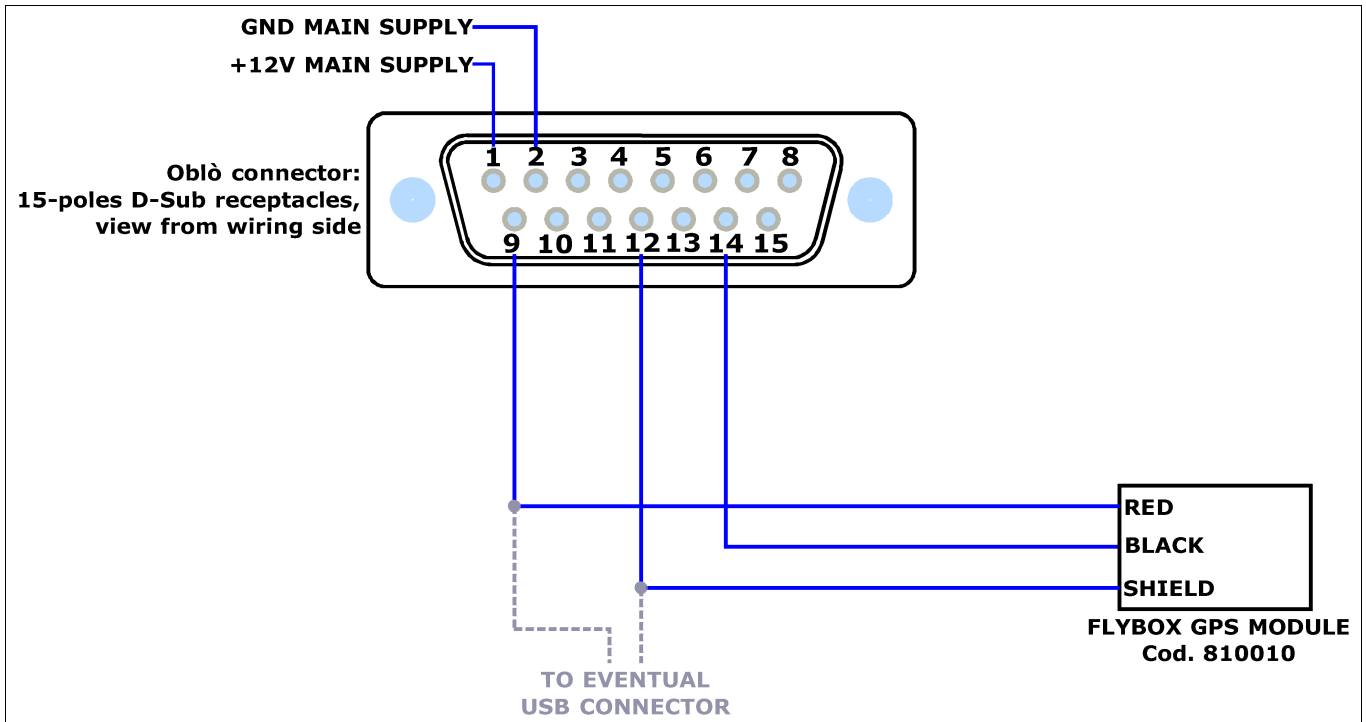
GND MAIN SUPPLY
+12V MAIN SUPPLY

Oblò connector:
15-poles D-Sub receptacles,
view from wiring side

1 2 3 4 5 6 7 8
9 10 11 12 13 14 15

RED
BLACK
SHIELD

FLYBOX GPS MODULE
Cod. 810010

TO EVENTUAL
USB CONNECTOR